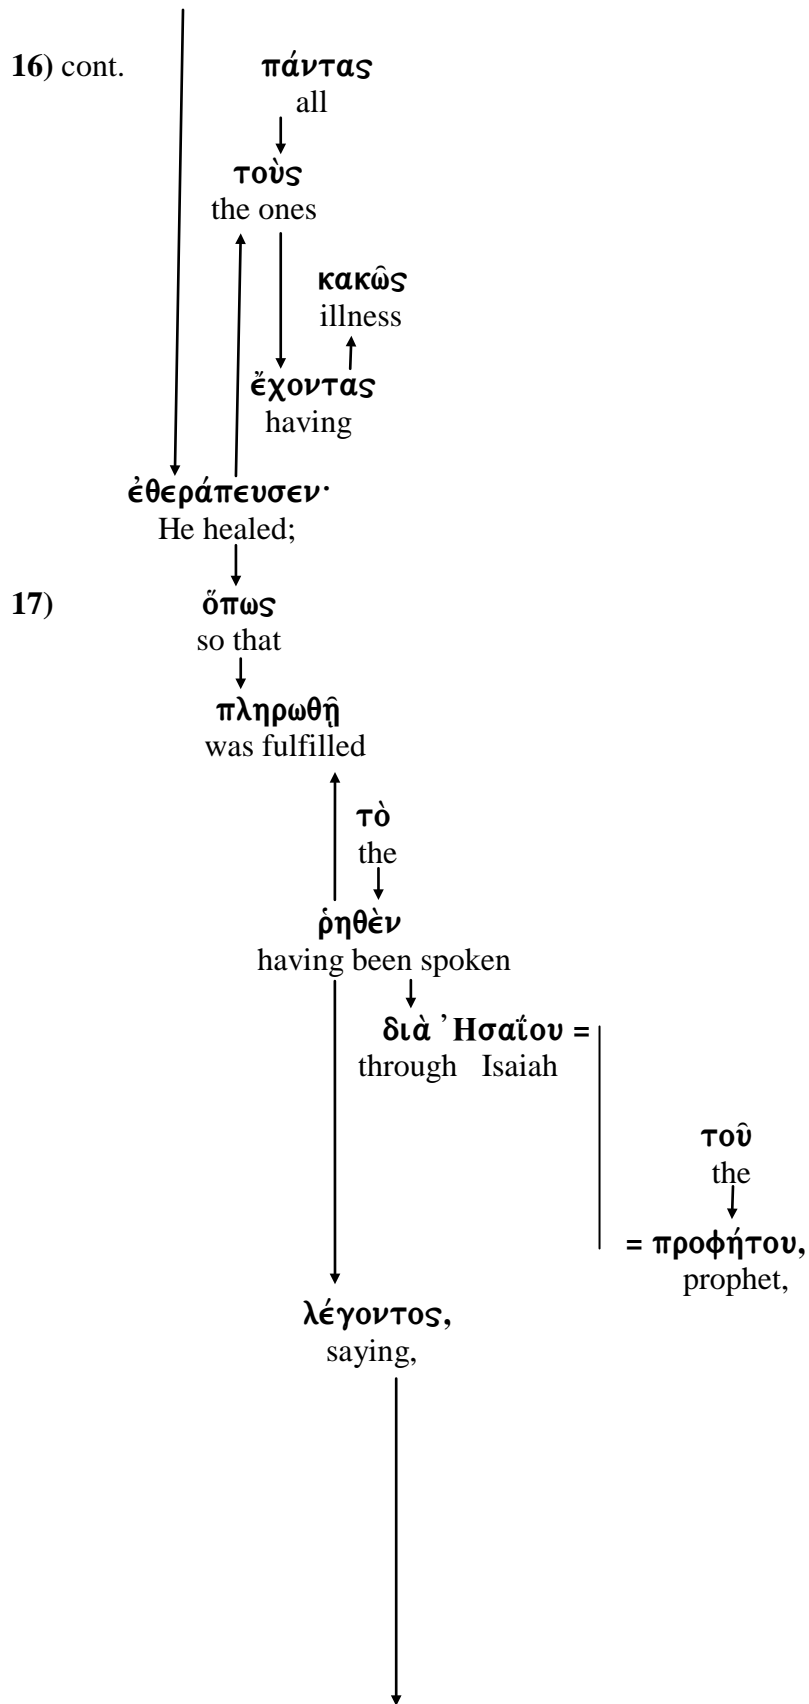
16) cont.

πάντας
all

τοὺς
the ones

κακῶς
illness

ἔχοντας
having

ἐθεράπευσεν·
He healed;

17)

ὅπως
so that

πληρωθῇ
was fulfilled

τὸ
the

ῥηθὲν
having been spoken

διὰ Ἠσαΐου =
through Isaiah

τοῦ
the

= προφήτου,
prophet,

λέγοντος,
saying,